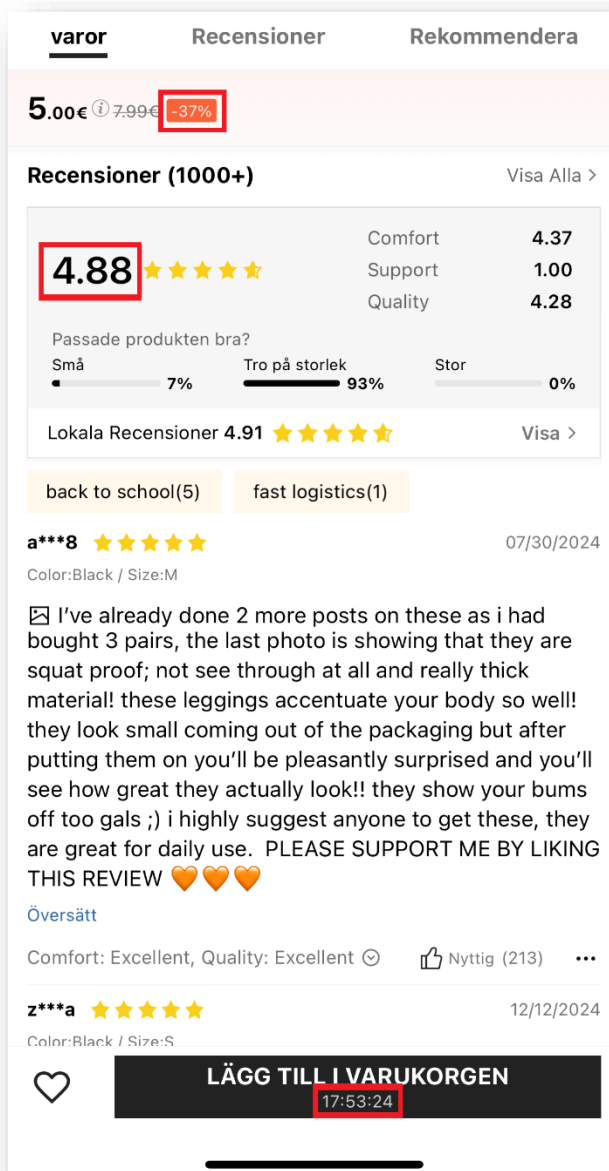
varor Recensioner Rekommendera

5.00€ 7.99€ -37%

Recensioner (1000+) Visa Alla >

4.88

| Comfort | 4.37 |
|---|---|
| Support | 1.00 |
| Quality | 4.28 |

Passade produkten bra?

Små 7%
Tro på storlek 93%
Stor 0%

Lokala Recensioner 4.91 Visa >

back to school(5) fast logistics(1)

a***8 07/30/2024

Color:Black / Size:M

I've already done 2 more posts on these as i had bought 3 pairs, the last photo is showing that they are squat proof; not see through at all and really thick material! these leggings accentuate your body so well! they look small coming out of the packaging but after putting them on you'll be pleasantly surprised and you'll see how great they actually look!! they show your bums off too gals ;) i highly suggest anyone to get these, they are great for daily use. PLEASE SUPPORT ME BY LIKING THIS REVIEW 🧡🧡🧡

Översätt

Comfort: Excellent, Quality: Excellent Nyttig (213) ...

z***a 12/12/2024

Color:Black / Size:S

LÄGG TILL I VARUKORGEN
17:53:24